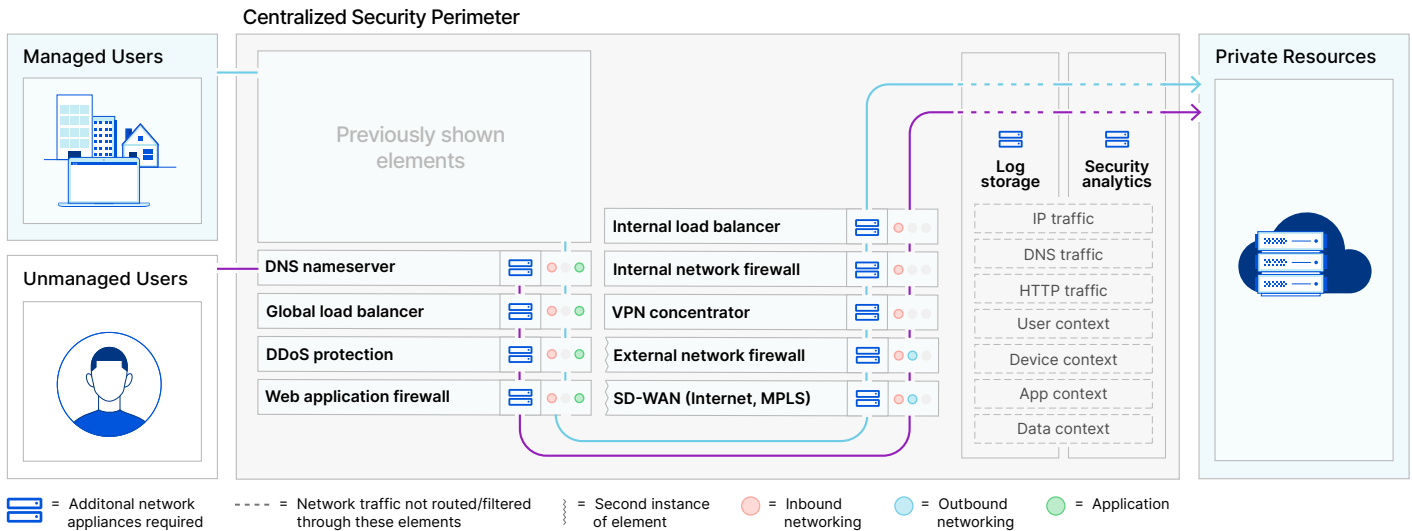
Centralized Security Perimeter

Managed Users

Unmanaged Users

Previously shown elements

DNS nameserver

Global load balancer

DDoS protection

Web application firewall

Internal load balancer

Internal network firewall

VPN concentrator

External network firewall

SD-WAN (Internet, MPLS)

Log storage

Security analytics

IP traffic

DNS traffic

HTTP traffic

User context

Device context

App context

Data context

Private Resources

= Additonal network appliances required

= Network traffic not routed/filtered through these elements

= Second instance of element

= Inbound networking

= Outbound networking

= Application